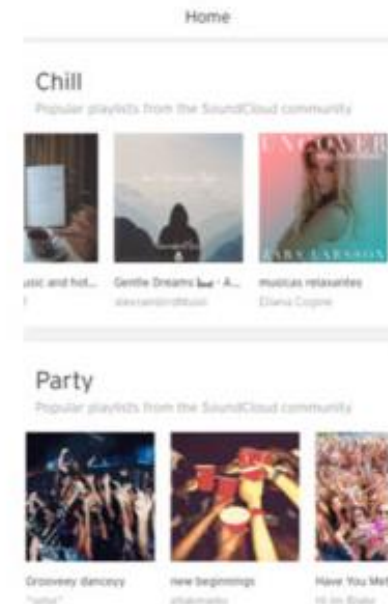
Home

Chill

Popular playlists from the SoundCloud community

usic and hot...

Gentle Dreams 🛏 · A...
alexandrofMusic

musicas relaxantes
Diana Cogne

UNCOVER
ZARA LARSSON

Party

Popular playlists from the SoundCloud community

Grooveey danceyy
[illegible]

new beginnings
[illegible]

Have You Met
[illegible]